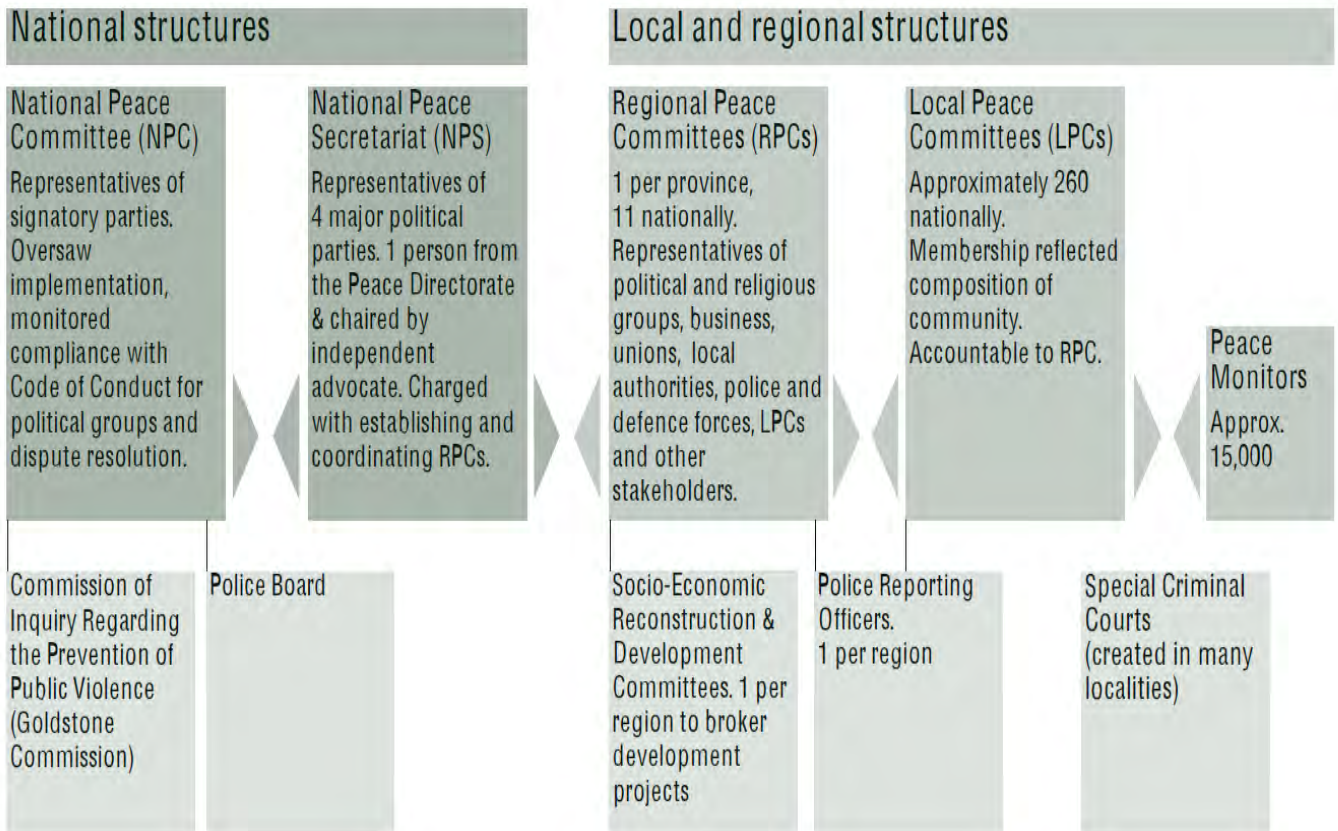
National structures

Local and regional structures

National Peace Committee (NPC)
Representatives of signatory parties. Oversaw implementation, monitored compliance with Code of Conduct for political groups and dispute resolution.

National Peace Secretariat (NPS)
Representatives of 4 major political parties. 1 person from the Peace Directorate & chaired by independent advocate. Charged with establishing and coordinating RPCs.

Regional Peace Committees (RPCs)
1 per province, 11 nationally. Representatives of political and religious groups, business, unions, local authorities, police and defence forces, LPCs and other stakeholders.

Local Peace Committees (LPCs)
Approximately 260 nationally. Membership reflected composition of community. Accountable to RPC.

Peace Monitors
Approx. 15,000

Commission of Inquiry Regarding the Prevention of Public Violence (Goldstone Commission)

Police Board

Socio-Economic Reconstruction & Development Committees. 1 per region to broker development projects

Police Reporting Officers. 1 per region

Special Criminal Courts (created in many localities)